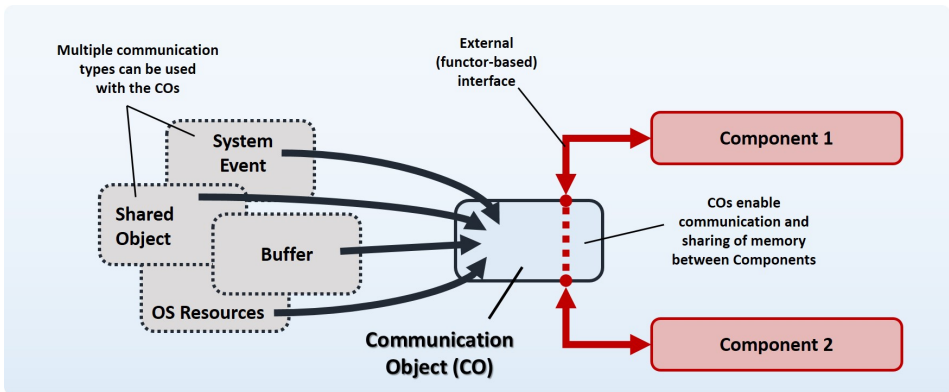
Multiple communication types can be used with the COs

System Event

Shared Object

Buffer

OS Resources

External (functor-based) interface

Component 1

COs enable communication and sharing of memory between Components

Component 2

Communication Object (CO)